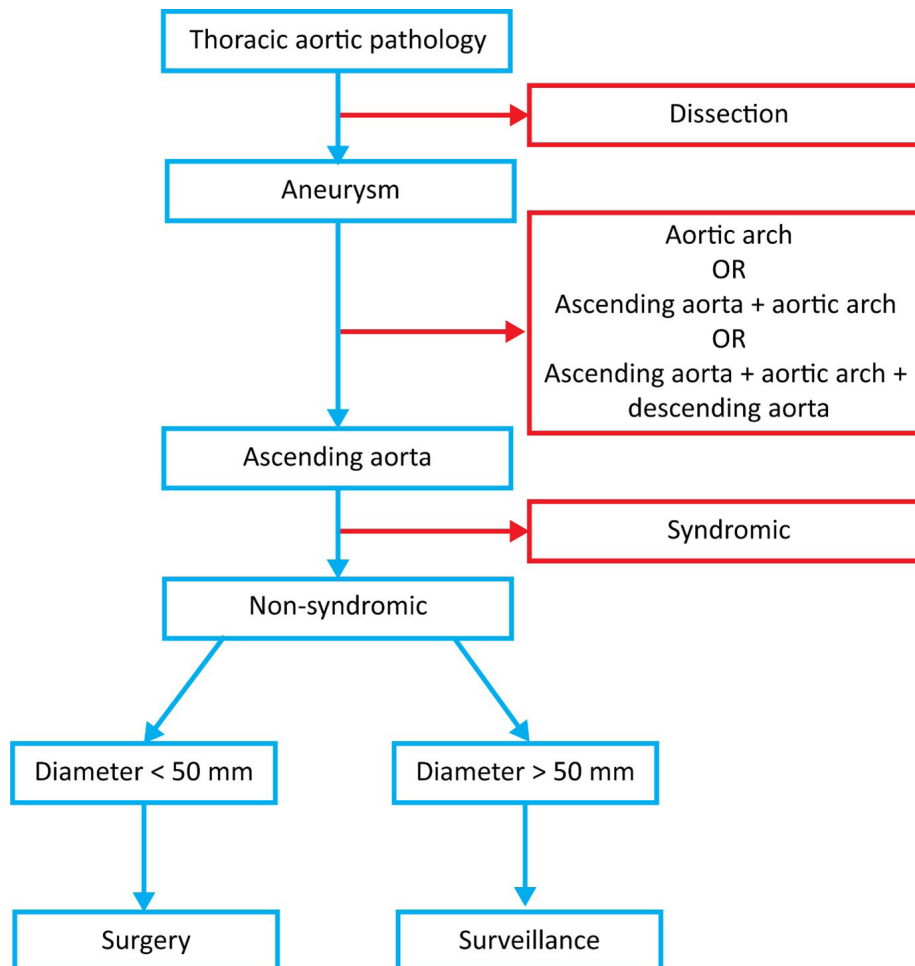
Thoracic aortic pathology

Dissection

Aneurysm

Aortic arch
OR
Ascending aorta + aortic arch
OR
Ascending aorta + aortic arch + descending aorta

Ascending aorta

Syndromic

Non-syndromic

Diameter < 50 mm

Diameter > 50 mm

Surgery

Surveillance